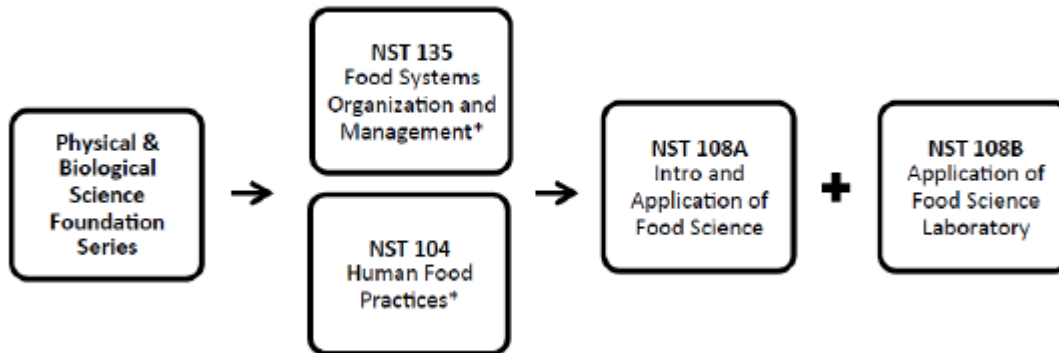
Physical & Biological Science Foundation Series

NST 135
Food Systems Organization and Management*

NST 104
Human Food Practices*

NST 108A
Intro and Application of Food Science

NST 108B
Application of Food Science Laboratory